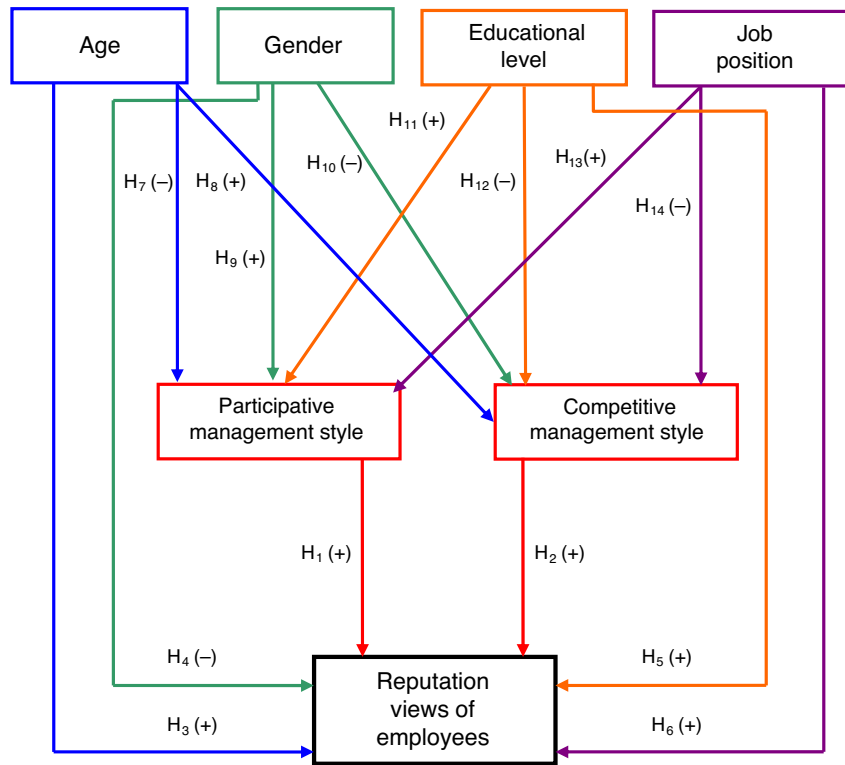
Age

Gender

Educational level

Job position

$H_{11}$ (+)

$H_{10}$ (–)

$H_{13}$(+)

$H_7$ (–)

$H_8$ (+)

$H_{12}$ (–)

$H_{14}$ (–)

$H_9$ (+)

Participative management style

Competitive management style

$H_1$ (+)

$H_2$ (+)

$H_4$ (–)

$H_5$ (+)

Reputation views of employees

$H_3$ (+)

$H_6$ (+)